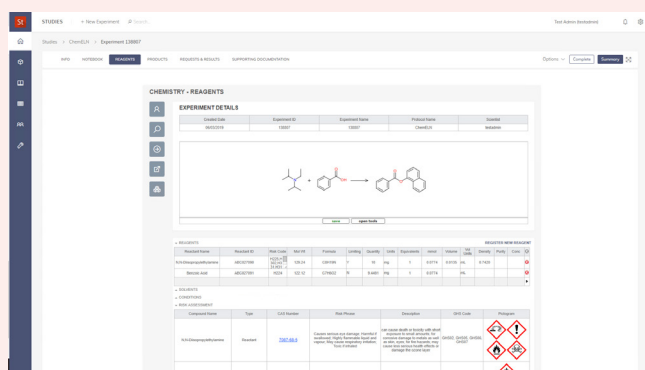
SI STUDIES + New Experiment Search...

Test Admin (testadmin)

Studies > ChemELN > Experiment 138807

INFO NOTEBOOK REAGENTS PRODUCTS REQUESTS & RESULTS SUPPORTING DOCUMENTATION

Options Complete Summary

CHEMISTRY - REAGENTS

EXPERIMENT DETAILS

| Created Date | Experiment ID | Experiment Name | Protocol Name | Scientist |
|---|---|---|---|---|
| 06/02/2018 | 138807 | 138807 | ChemELN | testadmin |

save open tools

REAGENTS

| Reactant Name | Reactant ID | Mole Color | Mol Wt | Formula | Limiting | Quantity | Units | Equivalents | Used | Volume | Vol Units | Density | Purity | Color |
|---|---|---|---|---|---|---|---|---|---|---|---|---|---|---|
| N,N-Diisopropylethylamine | ABC007590 | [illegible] | 129.24 | C8H19N | Y | 10 | mg | 1 | 0.0774 | | mL | 0.7420 | | |
| Benzoic Acid | ABC007591 | 16229 | 122.12 | C7H6O2 | N | 9.4491 | mg | 1 | 0.0774 | | mL | | | |

SOLVENTS
CONDITIONS
RISK ASSESSMENT

| Compound Name | Type | CAS Number | Risk Phrase | Description | GHS Code | Pictogram |
|---|---|---|---|---|---|---|
| N,N-Diisopropylethylamine | Reactant | 7087-68-5 | Causes serious eye damage. Harmful if swallowed. Highly flammable liquid and vapour. May cause respiratory irritation. Toxic if inhaled. | can cause death or toxicity with short exposure to small amounts; for corrosive damage to metals as well as skin, eyes; for fire hazards; may cause less serious health effects or damage the ozone layer | GHS02, GHS05, GHS06, GHS07 | |